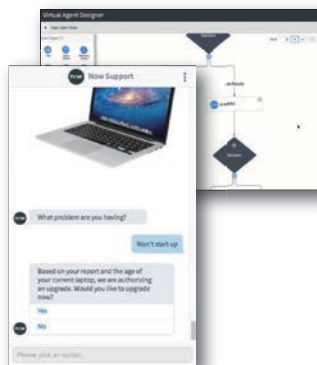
Virtual Agent Designer

Now Support

What problem are you having?

Won't start up

Based on your report and the age of your current laptop, we are authorizing an upgrade. Would you like to upgrade now?

Yes

No

Please pick an option...